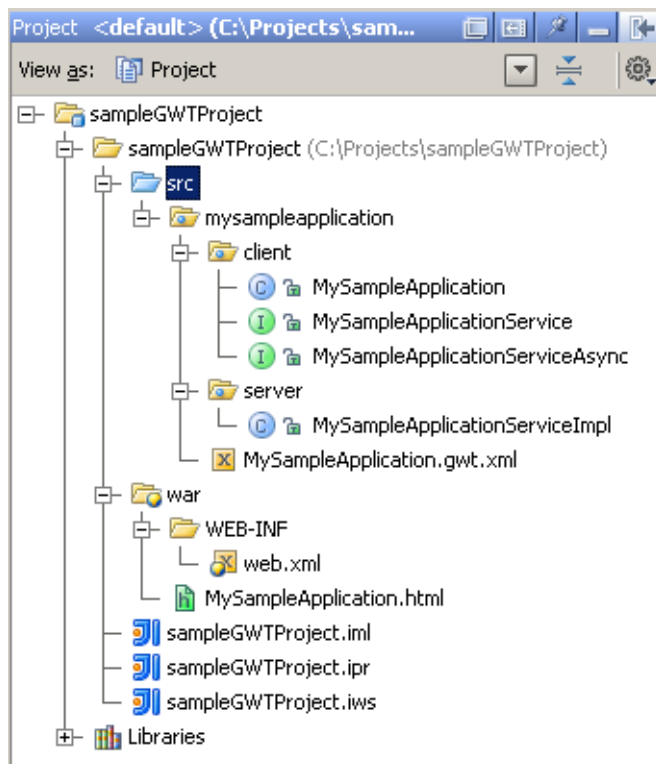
Project <default> (C:\Projects\sam...

View as: Project

sampleGWTProject
sampleGWTProject (C:\Projects\sampleGWTProject)
src
mysampleapplication
client
C MySampleApplication
I MySampleApplicationService
I MySampleApplicationServiceAsync
server
C MySampleApplicationServiceImpl
MySampleApplication.gwt.xml
war
WEB-INF
web.xml
MySampleApplication.html
sampleGWTProject.iml
sampleGWTProject.ipr
sampleGWTProject.iws
Libraries